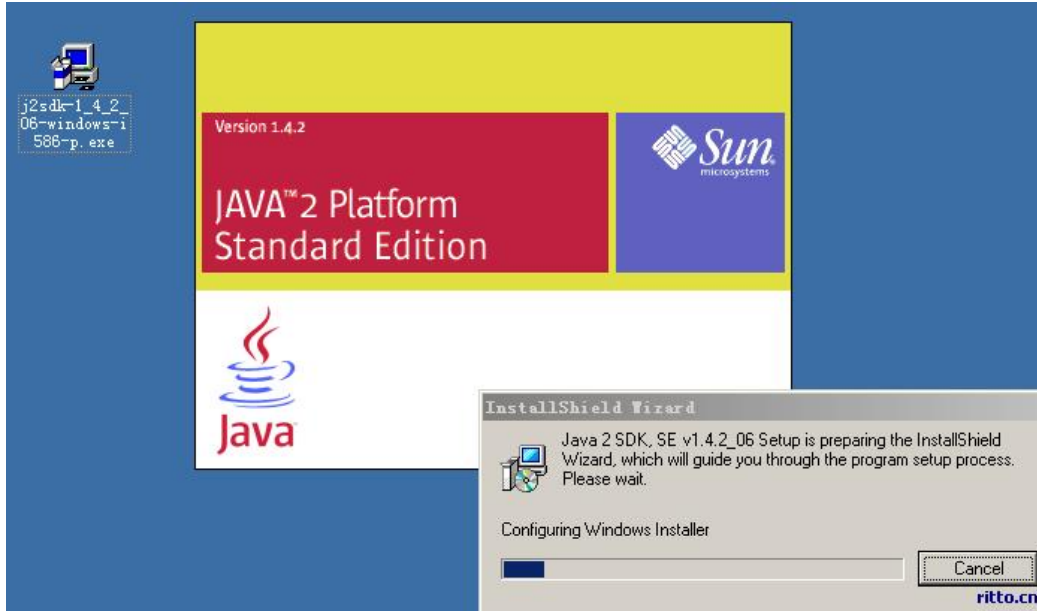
j2sdk-1_4_2_06-windows-i586-p.exe

Version 1.4.2

JAVA™2 Platform Standard Edition

Sun microsystems

Java

InstallShield Wizard

Java 2 SDK, SE v1.4.2_06 Setup is preparing the InstallShield Wizard, which will guide you through the program setup process. Please wait.

Configuring Windows Installer

Cancel

ritto.cn